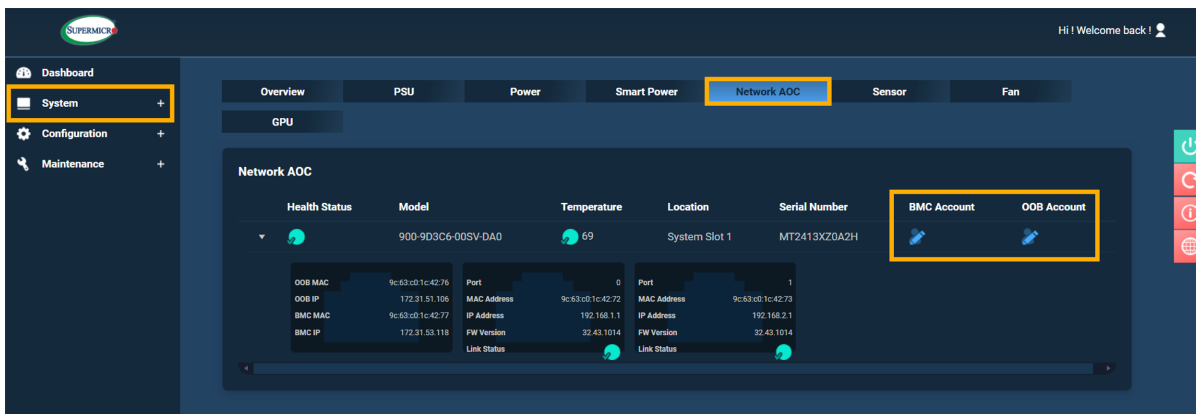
SUPERMICRO

Hi ! Welcome back !

Dashboard
System +
Configuration +
Maintenance +

Overview | PSU | Power | Smart Power | Network AOC | Sensor | Fan
GPU

Network AOC

| Health Status | Model | Temperature | Location | Serial Number | BMC Account | OOB Account |
|---|---|---|---|---|---|---|
| | 900-9D3C6-00SV-DA0 | 69 | System Slot 1 | MT2413XZ0A2H | | |

| | |
|---|---|
| OOB MAC | 9c:63:c0:1c:42:76 |
| OOB IP | 172.31.51.106 |
| BMC MAC | 9c:63:c0:1c:42:77 |
| BMC IP | 172.31.53.118 |

| | |
|---|---|
| Port | 0 |
| MAC Address | 9c:63:c0:1c:42:72 |
| IP Address | 192.168.1.1 |
| FW Version | 32.43.1014 |
| Link Status | |

| | |
|---|---|
| Port | 1 |
| MAC Address | 9c:63:c0:1c:42:73 |
| IP Address | 192.168.2.1 |
| FW Version | 32.43.1014 |
| Link Status | |